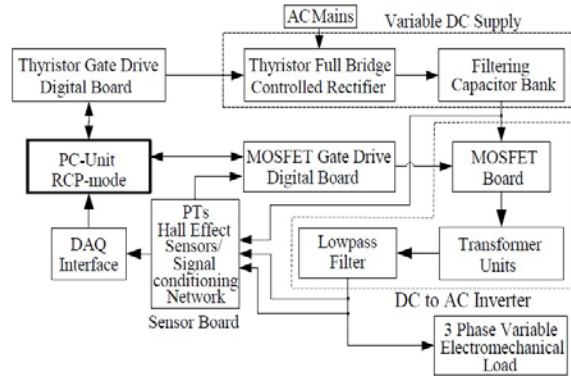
AC Mains

Variable DC Supply

Thyristor Gate Drive Digital Board

Thyristor Full Bridge Controlled Rectifier

Filtering Capacitor Bank

PC-Unit RCP-mode

MOSFET Gate Drive Digital Board

MOSFET Board

PTs Hall Effect Sensors/ Signal conditioning Network

DAQ Interface

Lowpass Filter

Transformer Units

DC to AC Inverter

Sensor Board

3 Phase Variable Electromechanical Load